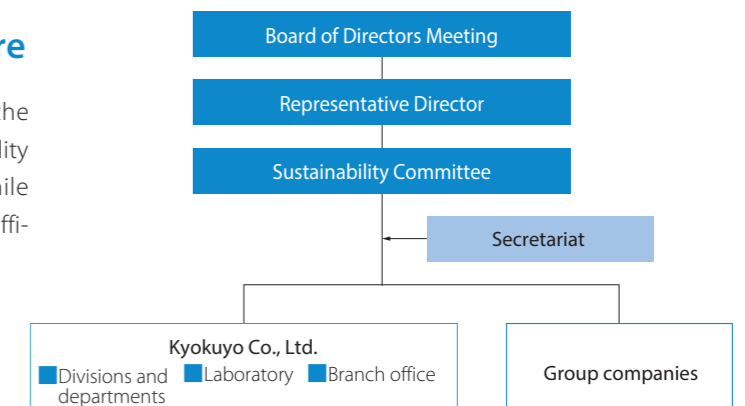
re

he
lity
hile
ffi-

Board of Directors Meeting

Representative Director

Sustainability Committee

Secretariat

Kyokuyo Co., Ltd.

Divisions and departments

Laboratory

Branch office

Group companies